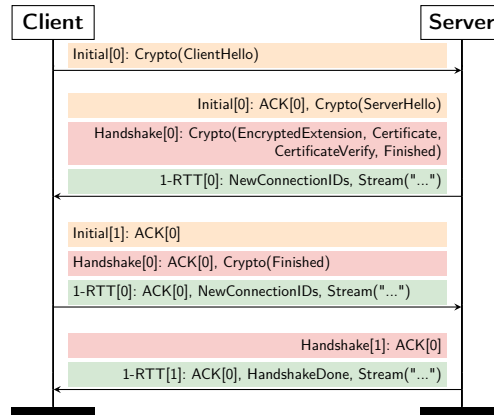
Client

Server

Initial[0]: Crypto(ClientHello)

Initial[0]: ACK[0], Crypto(ServerHello)

Handshake[0]: Crypto(EncryptedExtension, Certificate, CertificateVerify, Finished)

1-RTT[0]: NewConnectionIDs, Stream("...")

Initial[1]: ACK[0]

Handshake[0]: ACK[0], Crypto(Finished)

1-RTT[0]: ACK[0], NewConnectionIDs, Stream("...")

Handshake[1]: ACK[0]

1-RTT[1]: ACK[0], HandshakeDone, Stream("...")